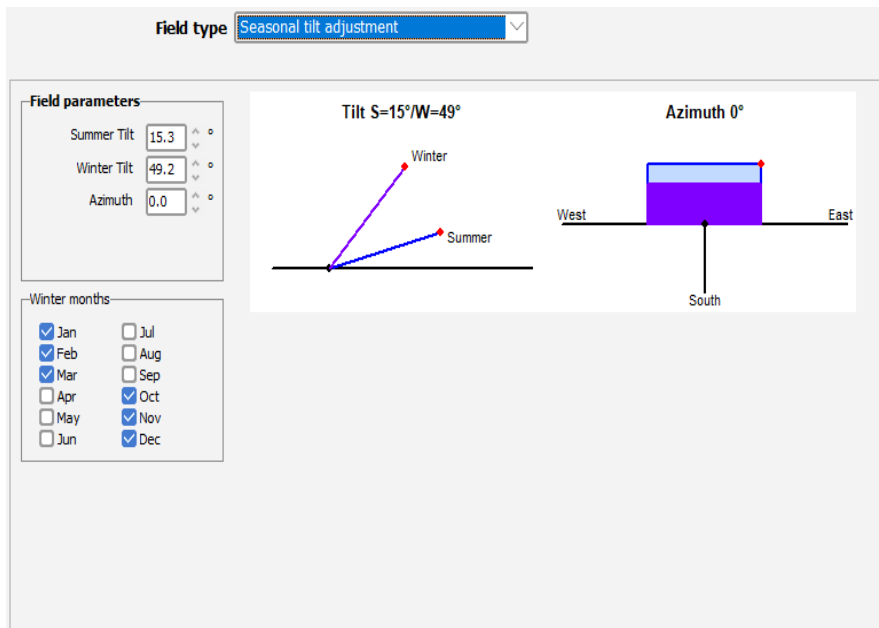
Field type Seasonal tilt adjustment

Field parameters

Summer Tilt 15.3 °

Winter Tilt 49.2 °

Azimuth 0.0 °

Winter months

Jan
Feb
Mar
Apr
May
Jun

Jul
Aug
Sep
Oct
Nov
Dec

Tilt S=15°/W=49°

Winter

Summer

Azimuth 0°

West

East

South